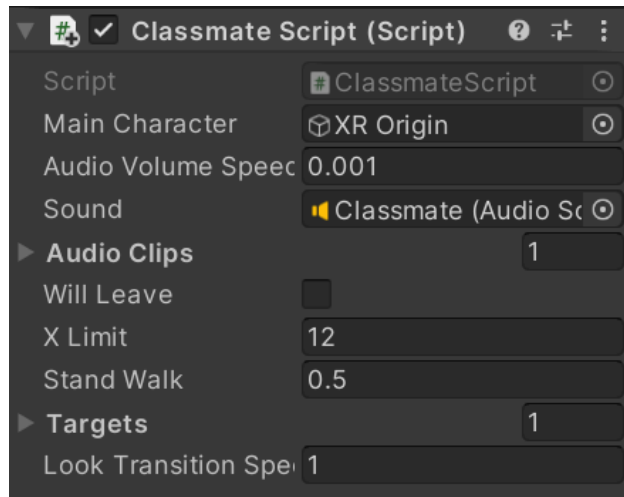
Classmate Script (Script)

Script ClassmateScript
Main Character XR Origin
Audio Volume Speec 0.001
Sound Classmate (Audio Sc
Audio Clips 1
Will Leave
X Limit 12
Stand Walk 0.5
Targets 1
Look Transition Spe 1